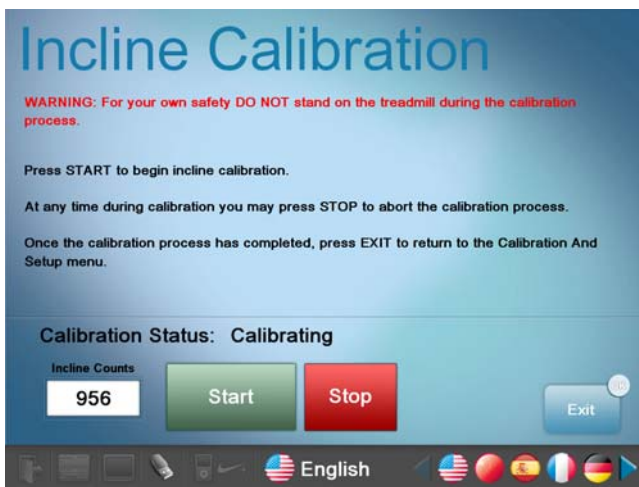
Incline Calibration

WARNING: For your own safety DO NOT stand on the treadmill during the calibration process.

Press START to begin incline calibration.

At any time during calibration you may press STOP to abort the calibration process.

Once the calibration process has completed, press EXIT to return to the Calibration And Setup menu.

Calibration Status: Calibrating

Incline Counts

956

Start

Stop

Exit

English